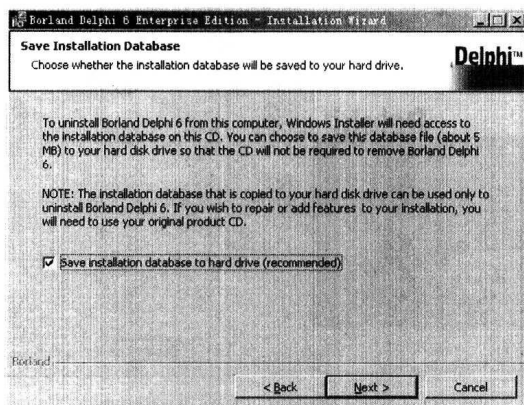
Borland Delphi 6 Enterprise Edition - Installation Wizard

Save Installation Database

Choose whether the installation database will be saved to your hard drive.

Delphi™

To uninstall Borland Delphi 6 from this computer, Windows Installer will need access to the installation database on this CD. You can choose to save this database file (about 5 MB) to your hard disk drive so that the CD will not be required to remove Borland Delphi 6.

NOTE: The installation database that is copied to your hard disk drive can be used only to uninstall Borland Delphi 6. If you wish to repair or add features to your installation, you will need to use your original product CD.

☑ Save installation database to hard drive (recommended)

Borland

< Back

Next >

Cancel